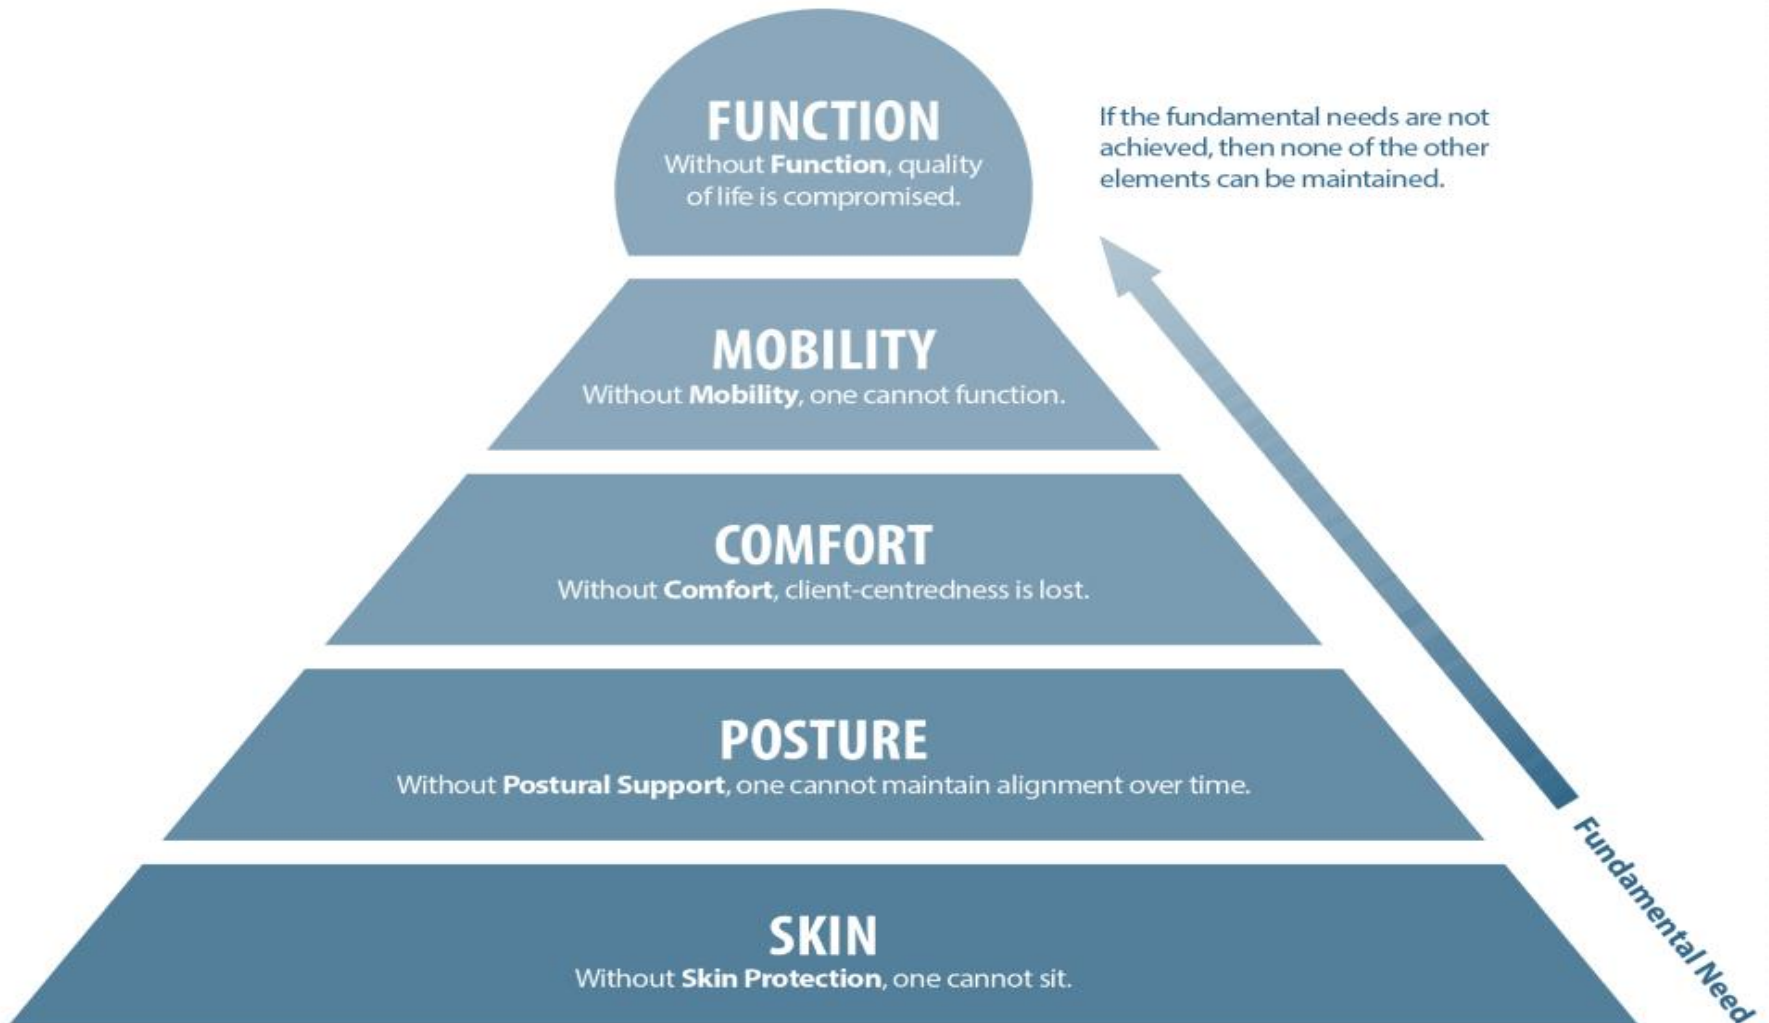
FUNCTION
Without **Function**, quality of life is compromised.

If the fundamental needs are not achieved, then none of the other elements can be maintained.

MOBILITY
Without **Mobility**, one cannot function.

COMFORT
Without **Comfort**, client-centredness is lost.

POSTURE
Without **Postural Support**, one cannot maintain alignment over time.

SKIN
Without **Skin Protection**, one cannot sit.

Fundamental Need